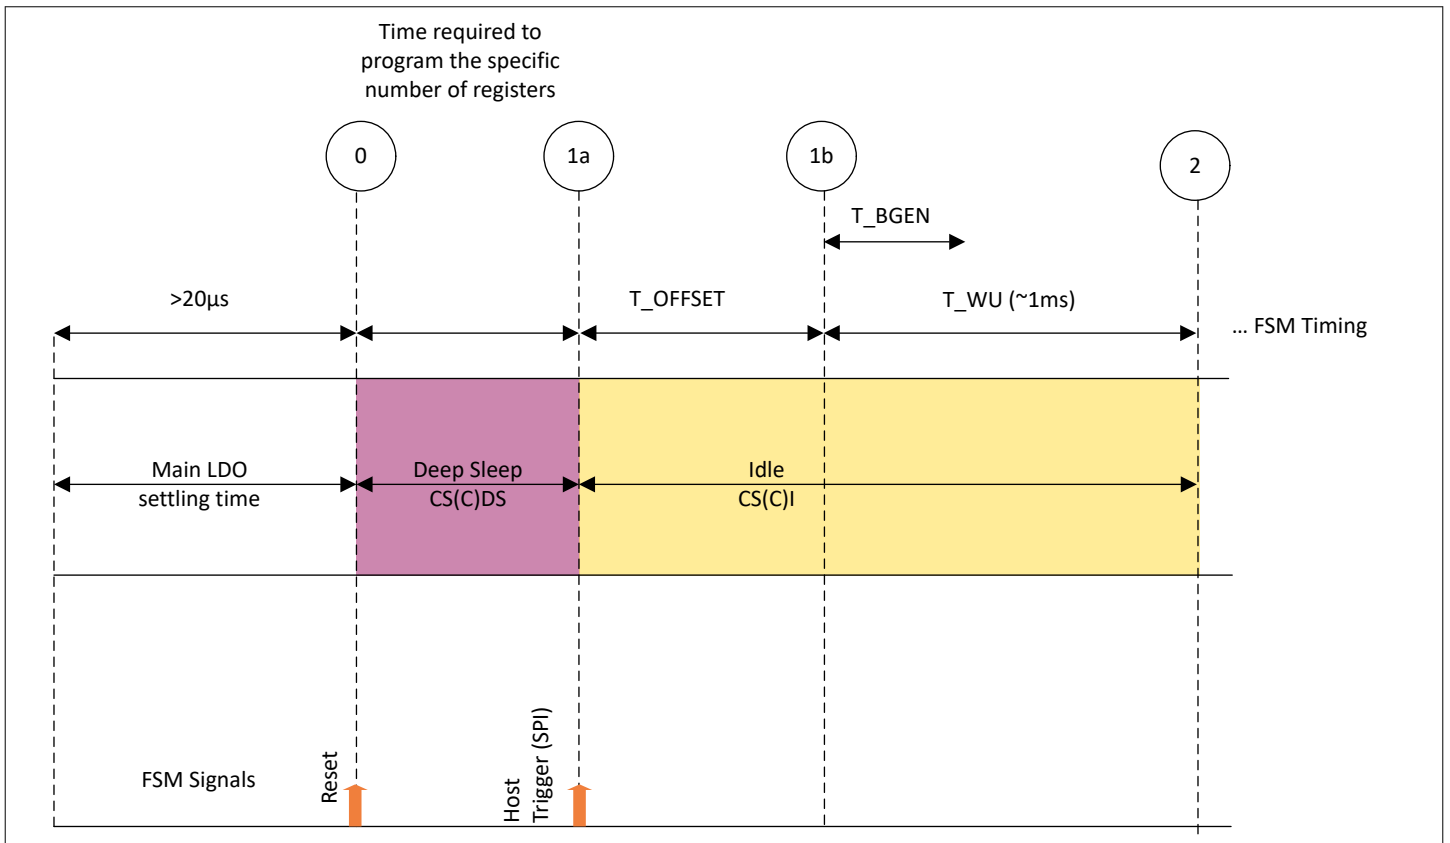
Time required to program the specific number of registers

0

1a

1b

2

T_BGEN

>20µs

T_OFFSET

T_WU (~1ms)

... FSM Timing

Main LDO settling time

Deep Sleep CS(C)DS

Idle CS(C)I

FSM Signals

Reset

Host Trigger (SPI)